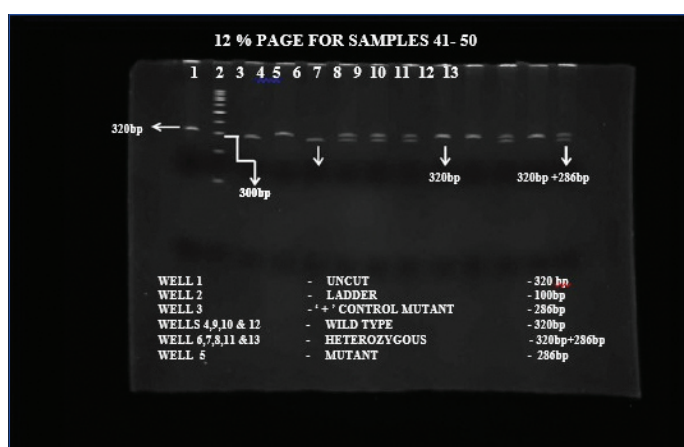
12 % PAGE FOR SAMPLES 41- 50

1 2 3 4 5 6 7 8 9 10 11 12 13

320bp

300bp

320bp

320bp +286bp

| WELL 1 | - UNCUT | - 320 bp |
|---|---|---|
| WELL 2 | - LADDER | - 100bp |
| WELL 3 | - ' + ' CONTROL MUTANT | - 286bp |
| WELLS 4,9,10 & 12 | - WILD TYPE | - 320bp |
| WELL 6,7,8,11 &13 | - HETEROZYGOUS | - 320bp+286bp |
| WELL 5 | - MUTANT | - 286bp |